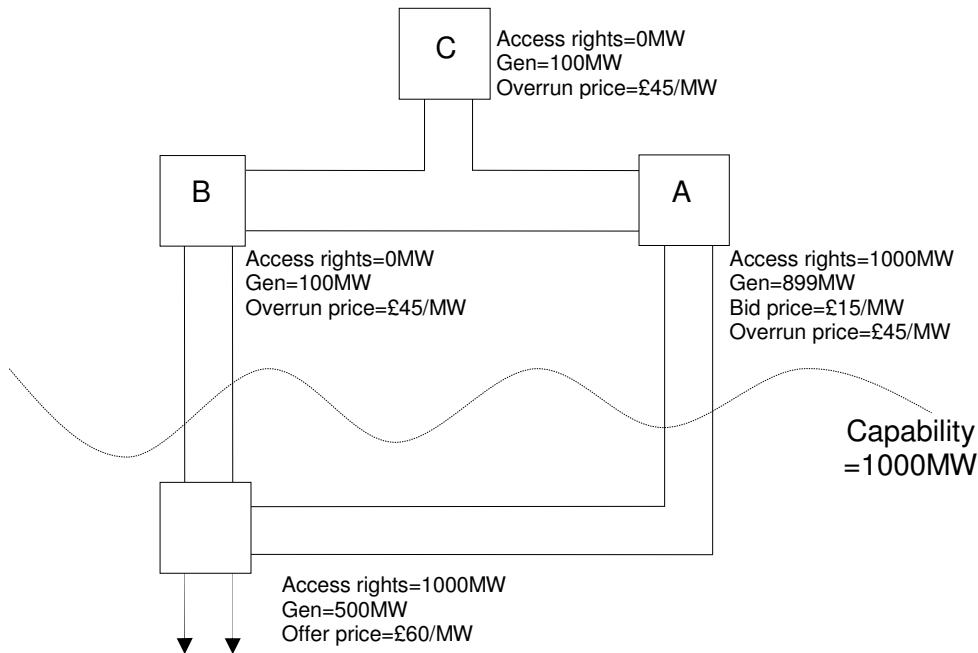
C
Access rights=0MW
Gen=100MW
Overrun price=£45/MW

B

A

Access rights=0MW
Gen=100MW
Overrun price=£45/MW

Access rights=1000MW
Gen=899MW
Bid price=£15/MW
Overrun price=£45/MW

Capability =1000MW

Access rights=1000MW
Gen=500MW
Offer price=£60/MW